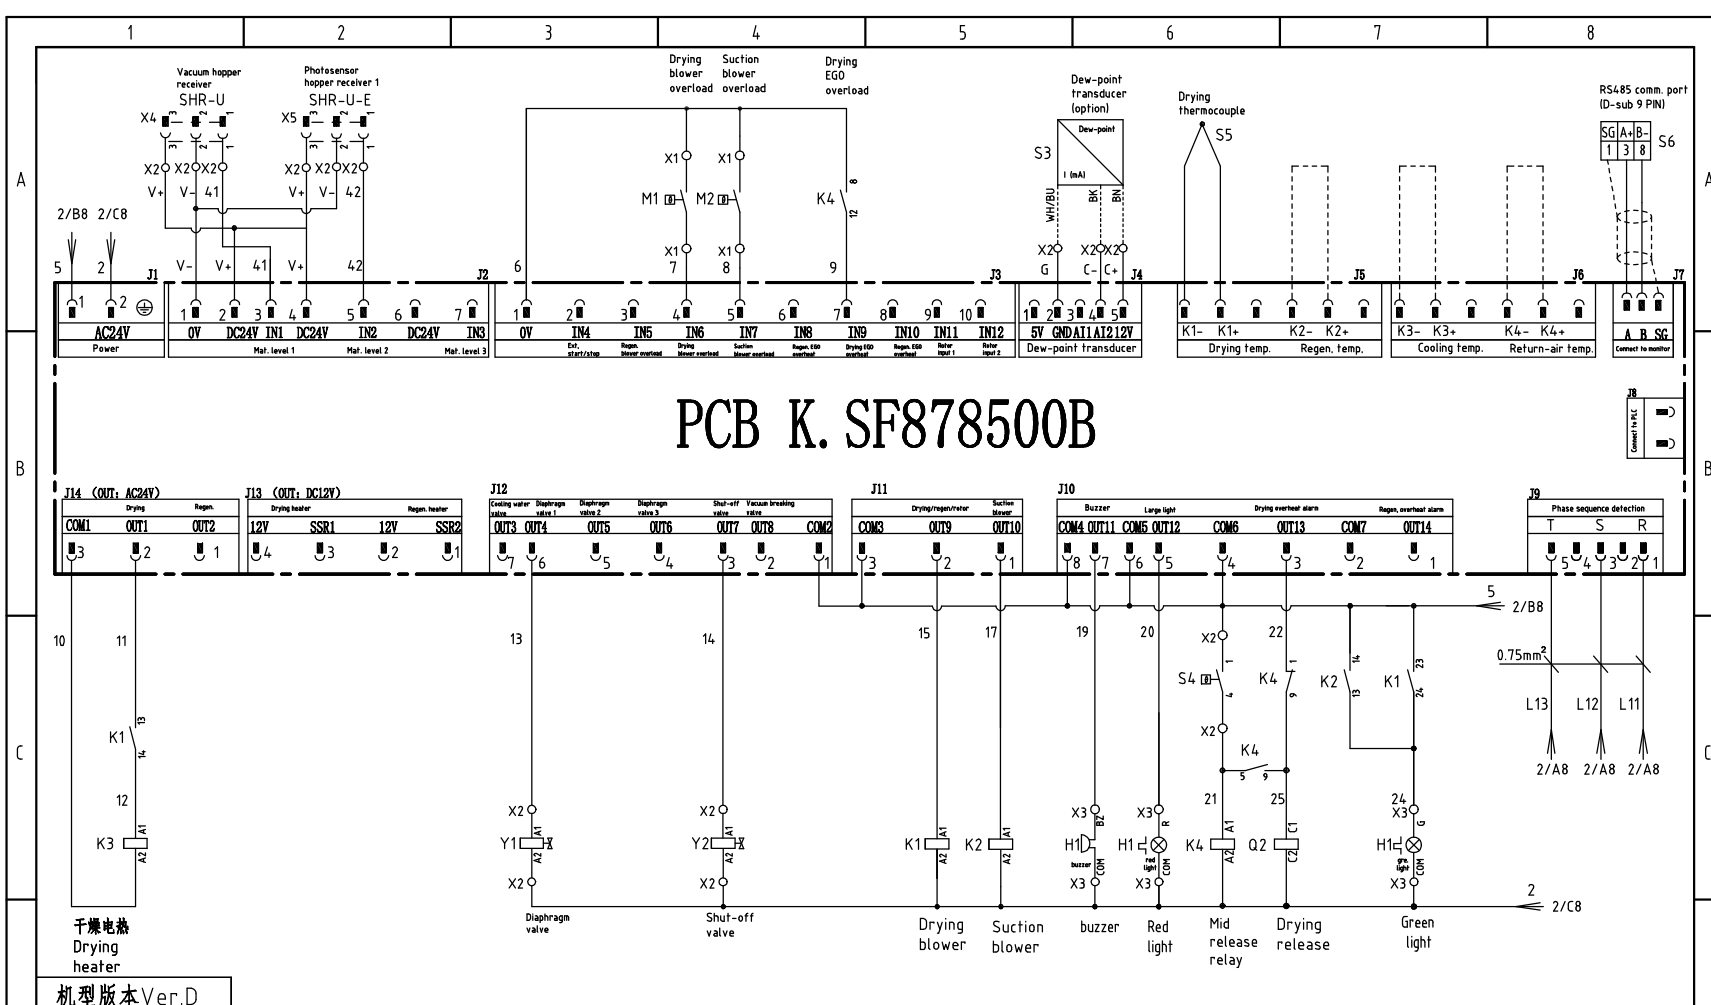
1 2 3 4 5 6 7 8

A B C

Vacuum hopper receiver
SHR-U
X4 3 2 1
X2 X2 X2
V+ V- 41

Photosensor hopper receiver 1
SHR-U-E
X5 3 2 1
X2 X2 X2
V+ V- 42

2/B8 2/C8
5 2
V- V+ 41 V+ 42

Drying blower overload
Suction blower overload
Drying EGO overload
X1 X1
M1 M2
X1 X1
7 8
K4 8 12
6 9

Dew-point transducer (option)
S3
Dew-point
I (mA)
WH/BU BK BN
X2 X2 X2
G C- C+

Drying thermocouple
S5

RS485 comm. port (D-sub 9 PIN)
SG A+ B-
1 3 8
S6

J1 J2 J3 J4 J5 J6 J7
1 2 | 1 2 3 4 5 6 7 | 1 2 3 4 5 6 7 8 9 10 | 1 2 3 4 5

| AC24V | 0V | DC24V | IN1 | DC24V | IN2 | DC24V | IN3 | 0V | IN4 | IN5 | IN6 | IN7 | IN8 | IN9 | IN10 | IN11 | IN12 | 5V | GND | AI1 | AI2 | 12V | K1- | K1+ | K2- | K2+ | K3- | K3+ | K4- | K4+ | A | B | SG |
|---|---|---|---|---|---|---|---|---|---|---|---|---|---|---|---|---|---|---|---|---|---|---|---|---|---|---|---|---|---|---|---|---|---|
| Power | Mat. level 1 | | | | Mat. level 2 | | Mat. level 3 | | Ext. start/stop | Regen. blower overload | Drying blower overload | Suction blower overload | Regen. EGO overheat | Drying EGO overheat | Regen. EGO overheat | Rotor input 1 | Rotor input 2 | Dew-point transducer | | | | | Drying temp. | | Regen. temp. | | Cooling temp. | | Return-air temp. | | Connect to monitor | | |

PCB K.SF878500B

J8 Connect to PLC

J14 (OUT: AC24V) J13 (OUT: DC12V) J12 J11 J10 J9

| COM1 | OUT1 | OUT2 | 12V | SSR1 | 12V | SSR2 | OUT3 | OUT4 | OUT5 | OUT6 | OUT7 | OUT8 | COM2 | COM3 | OUT9 | OUT10 | COM4 | OUT11 | COM5 | OUT12 | COM6 | OUT13 | COM7 | OUT14 | T | S | R |
|---|---|---|---|---|---|---|---|---|---|---|---|---|---|---|---|---|---|---|---|---|---|---|---|---|---|---|---|
| | Drying | Regen. | Drying heater | | | Regen. heater | Cooling water valve | Diaphragm valve 1 | Diaphragm valve 2 | Diaphragm valve 3 | Shut-off valve | Vacuum breaking valve | | Drying/regen/rotor | | Suction blower | Buzzer | | Large light | | Drying overheat alarm | | Regen. overheat alarm | | Phase sequence detection | | |
| 3 | 2 | 1 | 4 | 3 | 2 | 1 | 7 | 6 | 5 | 4 | 3 | 2 | 1 | 3 | 2 | 1 | 8 | 7 | 6 | 5 | 4 | 3 | 2 | 1 | 5 4 | 3 | 2 1 |

5 2/B8
10 11 13 14 15 17 19 20 22
K1 13 14
12
K3 A1 A2
X2 Y1 A1 A2 X2
X2 Y2 A1 A2 X2
K1 A1 A2 K2 A1 A2
X3 H1 BZ buzzer COM X3
X3 H1 R Red light COM X3
X2 S4 1 4 X2
K4 1 9
K4 5 9
21 25
K4 A1 A2 Q2 C1 C2
K2 14 13 K1 23 24
24 X3 H1 G Gre light COM X3
0.75mm$^2$
L13 L12 L11
2/A8 2/A8 2/A8
2 2/C8

干燥电热
Drying heater
Diaphragm valve
Shut-off valve
Drying blower
Suction blower
buzzer
Red light
Mid release relay
Drying release
Green light

机型版本Ver.D